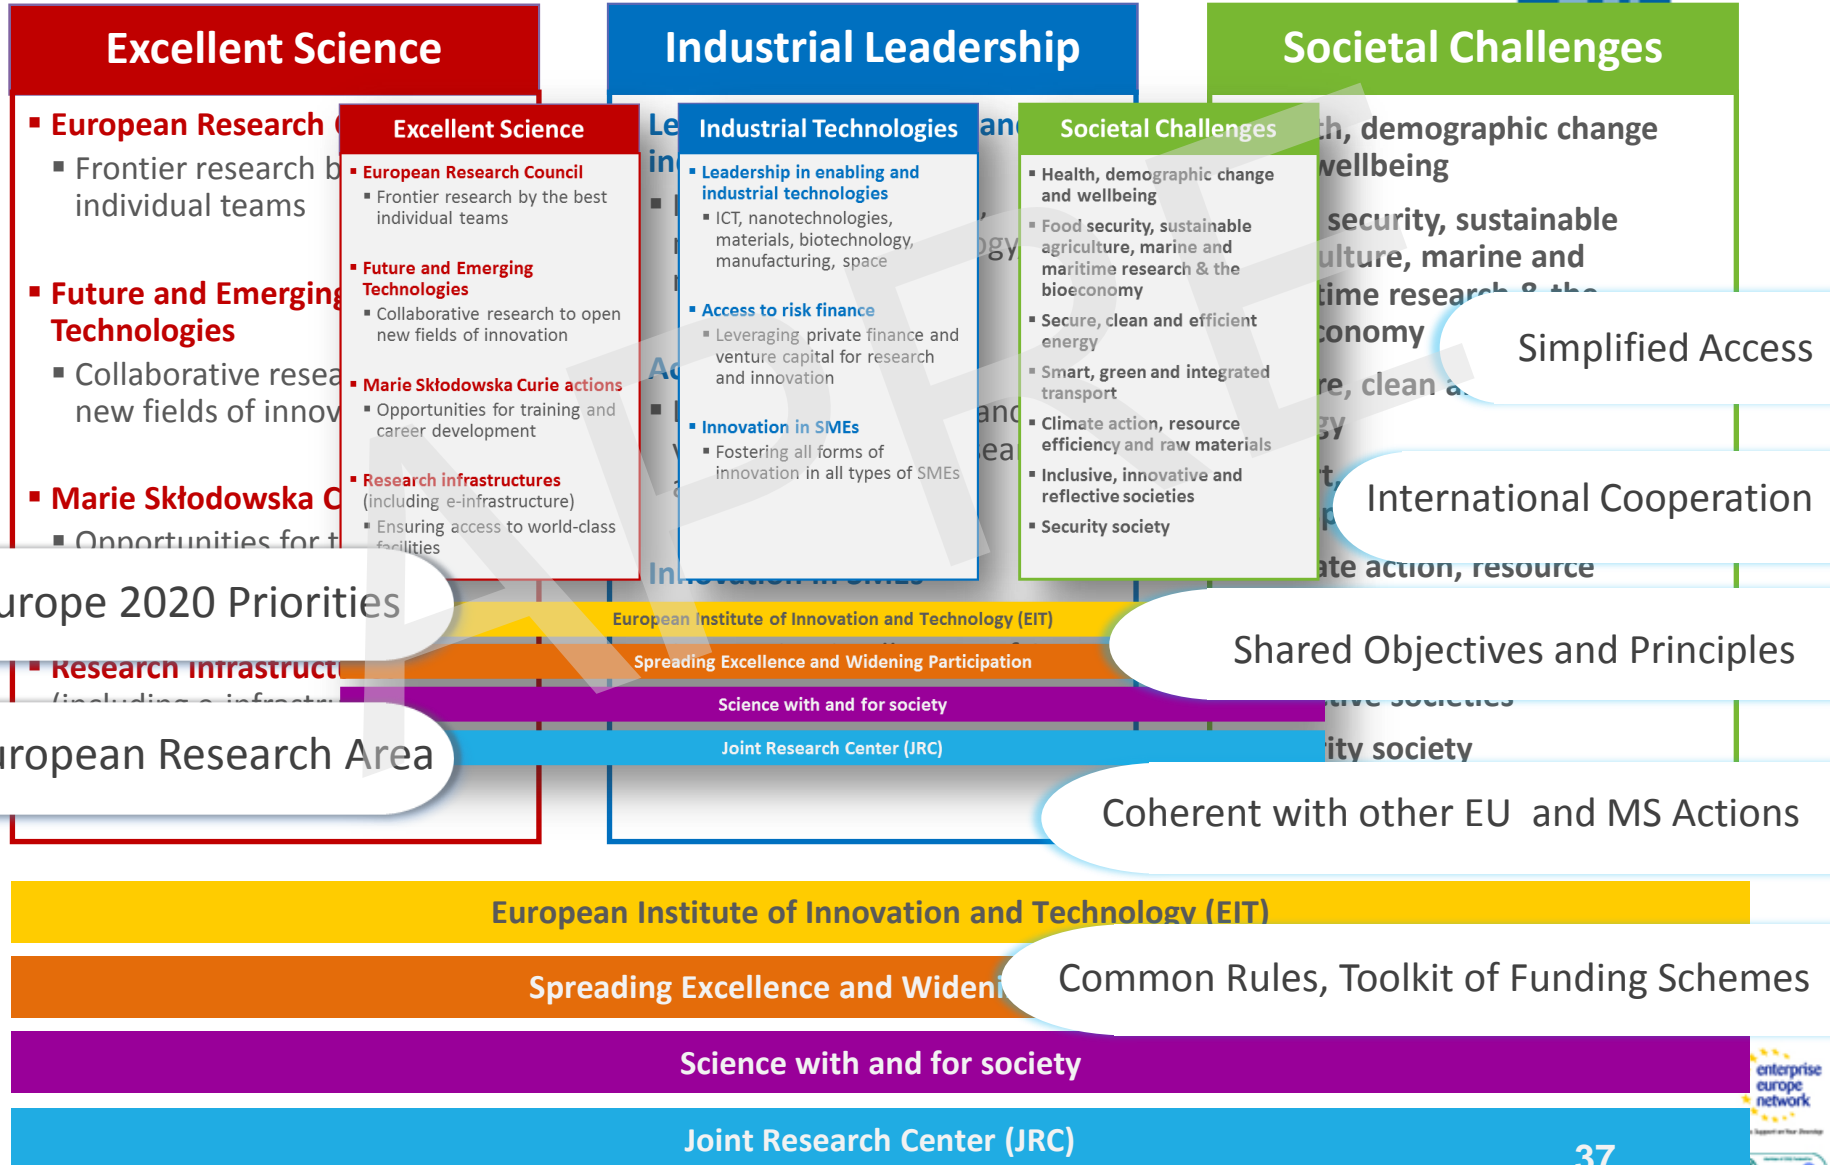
Excellent Science

Industrial Leadership

Societal Challenges

European Research

Frontier research b individual teams

Future and Emerging Technologies

Collaborative resea new fields of innov

Marie Skłodowska C

Opportunities for t

Excellent Science

European Research Council

Frontier research by the best individual teams

Future and Emerging Technologies

Collaborative research to open new fields of innovation

Marie Skłodowska Curie actions

Opportunities for training and career development

Research infrastructures (including e-infrastructure)

Ensuring access to world-class facilities

Industrial Technologies

Leadership in enabling and industrial technologies

ICT, nanotechnologies, materials, biotechnology, manufacturing, space

Access to risk finance

Leveraging private finance and venture capital for research and innovation

Innovation in SMEs

Fostering all forms of innovation in all types of SMEs

Societal Challenges

Health, demographic change and wellbeing

Food security, sustainable agriculture, marine and maritime research & the bioeconomy

Secure, clean and efficient energy

Smart, green and integrated transport

Climate action, resource efficiency and raw materials

Inclusive, innovative and reflective societies

Security society

th, demographic change wellbeing

security, sustainable ulture, marine and time research & the conomy

re, clean a

ate action, resource

tive societies

ity society

Simplified Access

International Cooperation

urope 2020 Priorities

Research Infrastruct (including e-infrastr

uropean Research Area

European Institute of Innovation and Technology (EIT)

Spreading Excellence and Widening Participation

Science with and for society

Joint Research Center (JRC)

Shared Objectives and Principles

Coherent with other EU and MS Actions

European Institute of Innovation and Technology (EIT)

Spreading Excellence and Wideni

Common Rules, Toolkit of Funding Schemes

Science with and for society

Joint Research Center (JRC)

enterprise europe network

37